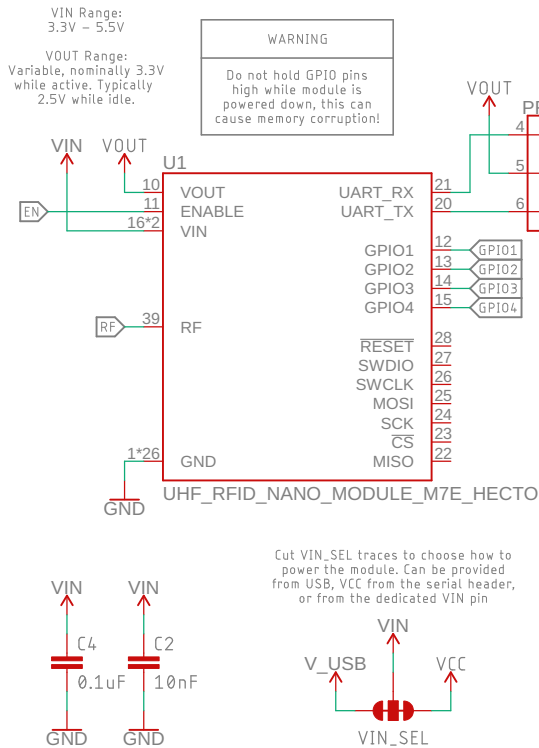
VIN Range:
3.3V - 5.5V

VOUT Range:
Variable, nominally 3.3V while active. Typically 2.5V while idle.

WARNING

Do not hold GPIO pins high while module is powered down, this can cause memory corruption!

VOUT
PF
4
5
6

VIN VOUT
U1
10 VOUT
EN 11 ENABLE
16*2 VIN
UART_RX 21
UART_TX 20
GPIO1 12 GPIO1
GPIO2 13 GPIO2
GPIO3 14 GPIO3
GPIO4 15 GPIO4
RF 39 RF
$\overline{RESET}$ 28
SWDIO 27
SWCLK 26
MOSI 25
SCK 24
$\overline{CS}$ 23
MISO 22
1*26 GND
GND
UHF_RFID_NANO_MODULE_M7E_HECTO

Cut VIN_SEL traces to choose how to power the module. Can be provided from USB, VCC from the serial header, or from the dedicated VIN pin

VIN VIN
C4 C2
0.1uF 10nF
GND GND

VIN
V_USB VCC
VIN_SEL